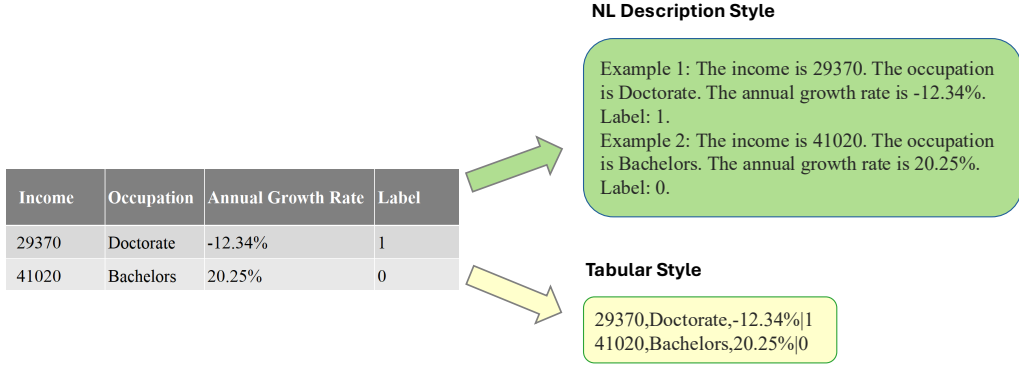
| Income | Occupation | Annual Growth Rate | Label |
|---|---|---|---|
| 29370 | Doctorate | -12.34% | 1 |
| 41020 | Bachelors | 20.25% | 0 |

NL Description Style

Example 1: The income is 29370. The occupation is Doctorate. The annual growth rate is -12.34%. Label: 1.
Example 2: The income is 41020. The occupation is Bachelors. The annual growth rate is 20.25%. Label: 0.

Tabular Style

29370,Doctorate,-12.34%|1
41020,Bachelors,20.25%|0